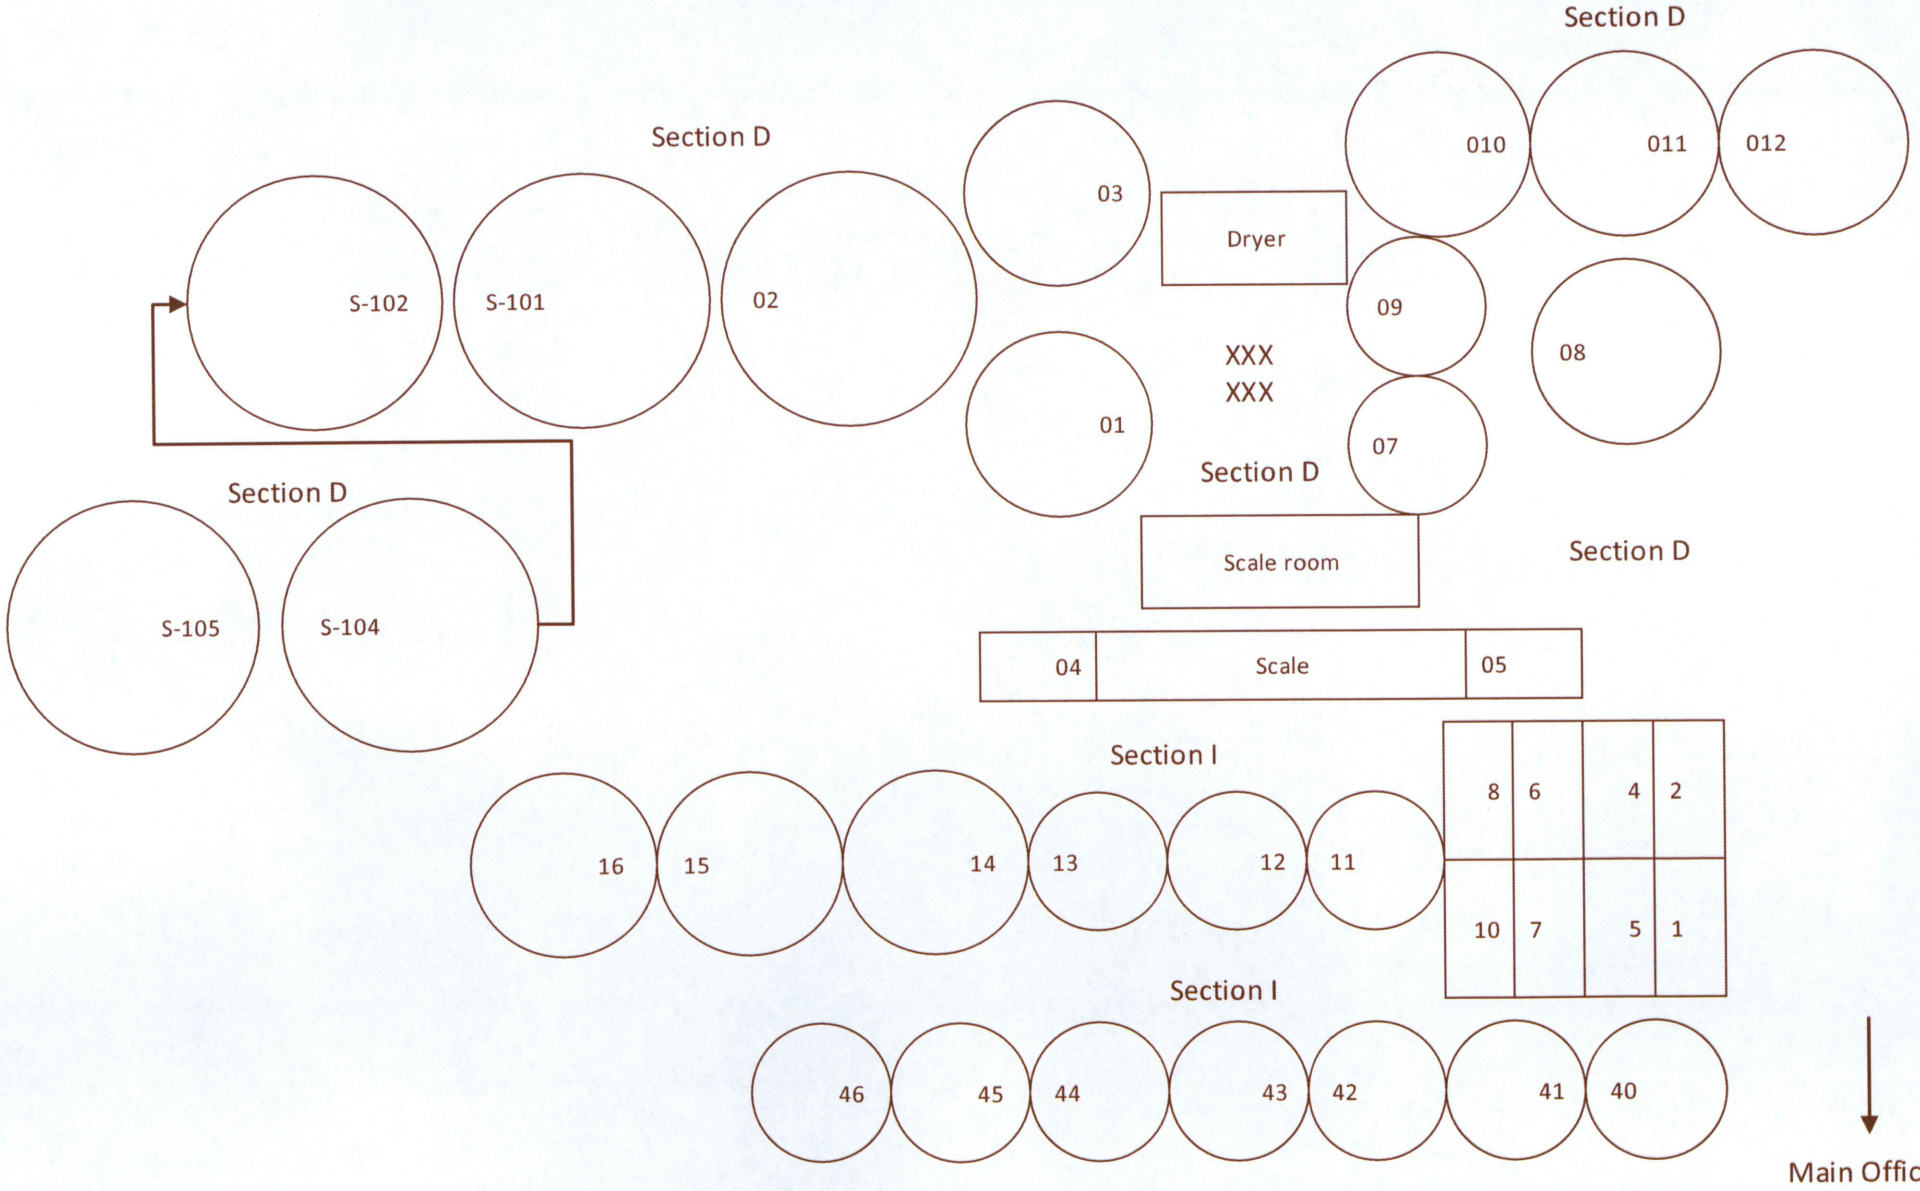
Section D

010

011

012

Section D

03

Dryer

S-102

S-101

02

09

08

XXX
XXX

01

07

Section D

Section D

Scale room

Section D

S-105

S-104

04

Scale

05

Section I

8

6

4

2

16

15

14

13

12

11

10

7

5

1

Section I

46

45

44

43

42

41

40

Main Offic